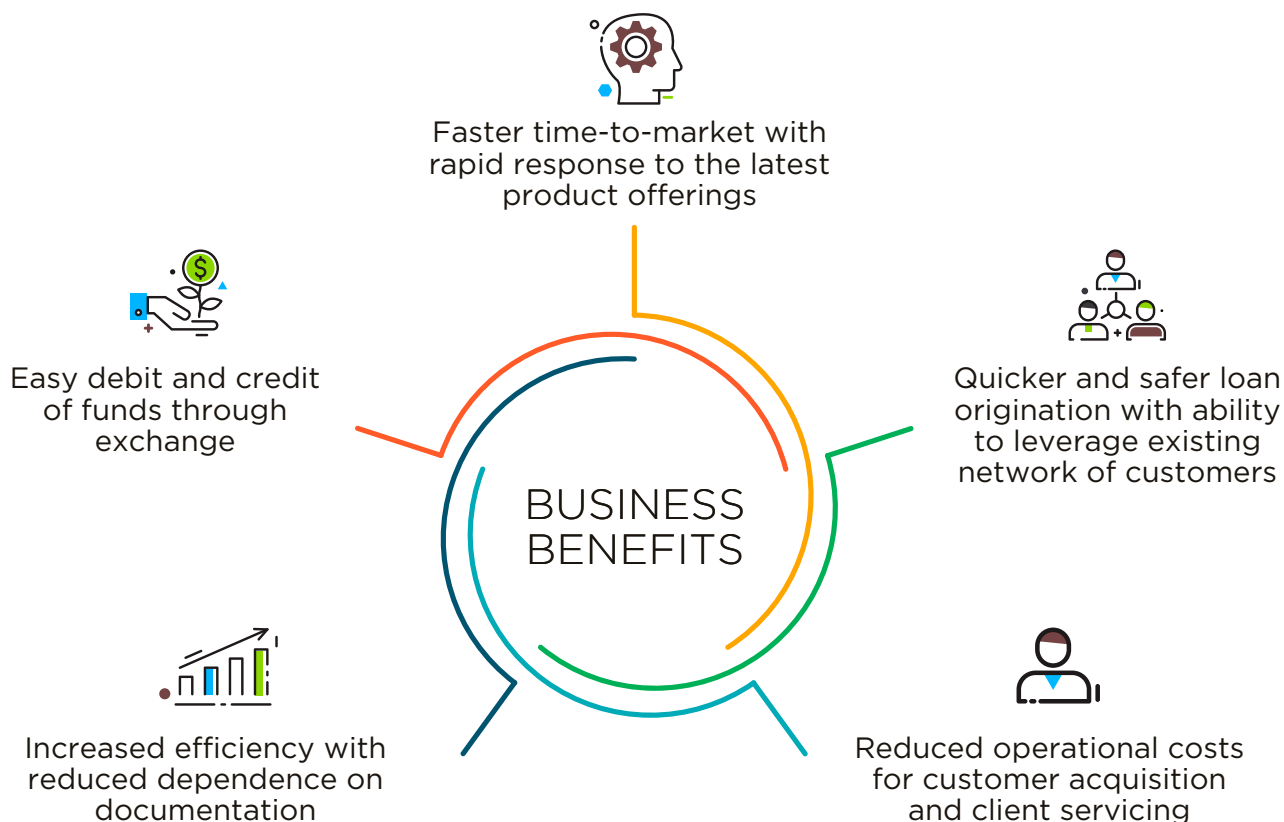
Faster time-to-market with rapid response to the latest product offerings

Easy debit and credit of funds through exchange

Quicker and safer loan origination with ability to leverage existing network of customers

BUSINESS BENEFITS

Increased efficiency with reduced dependence on documentation

Reduced operational costs for customer acquisition and client servicing